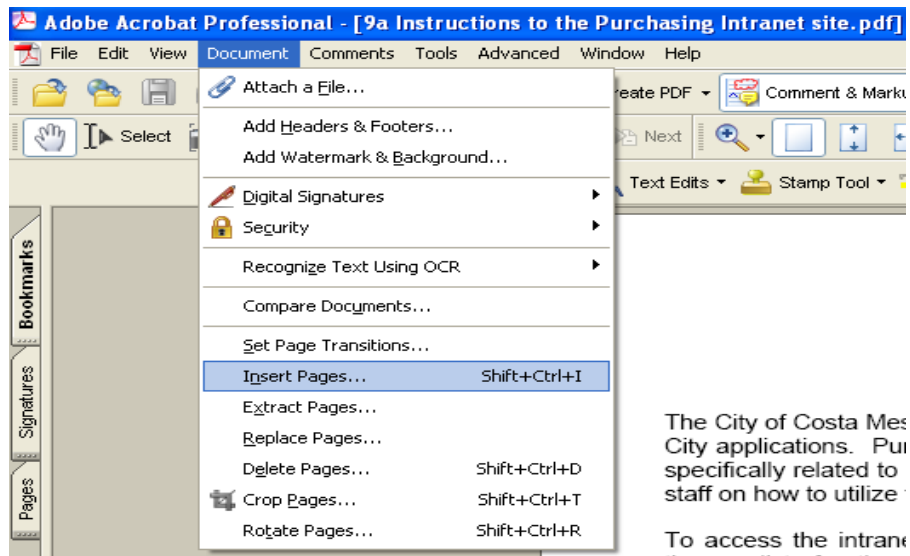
Adobe Acrobat Professional - [9a Instructions to the Purchasing Intranet site.pdf]

File Edit View Document Comments Tools Advanced Window Help

Select

reate PDF

Comment & Marku

Next

Text Edits

Stamp Tool

Attach a File...

Add Headers & Footers...

Add Watermark & Background...

Digital Signatures

Security

Recognize Text Using OCR

Compare Documents...

Set Page Transitions...

Insert Pages... Shift+Ctrl+I

Extract Pages...

Replace Pages...

Delete Pages... Shift+Ctrl+D

Crop Pages... Shift+Ctrl+T

Rotate Pages... Shift+Ctrl+R

Bookmarks

Signatures

Pages

The City of Costa Mes
City applications. Pur
specifically related to
staff on how to utilize

To access the intrane